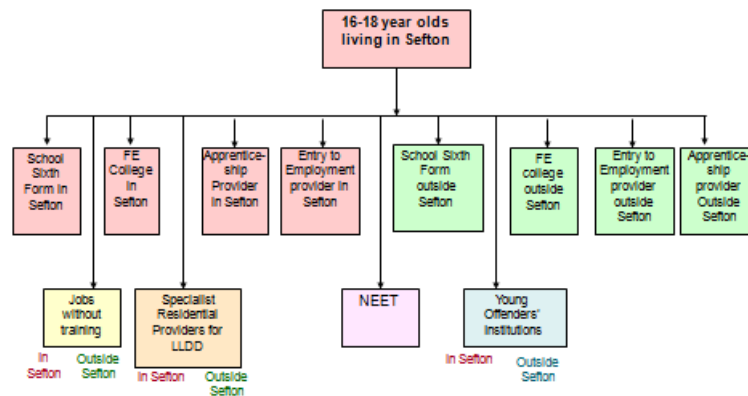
16-18 year olds living in Sefton

School Sixth Form in Sefton

FE College in Sefton

Apprenticeship Provider in Sefton

Entry to Employment provider in Sefton

School Sixth Form outside Sefton

FE college outside Sefton

Entry to Employment provider outside Sefton

Apprenticeship provider Outside Sefton

Jobs without training

In Sefton

Outside Sefton

Specialist Residential Providers for LLDD

In Sefton

Outside Sefton

NEET

Young Offenders' Institutions

In Sefton

Outside Sefton